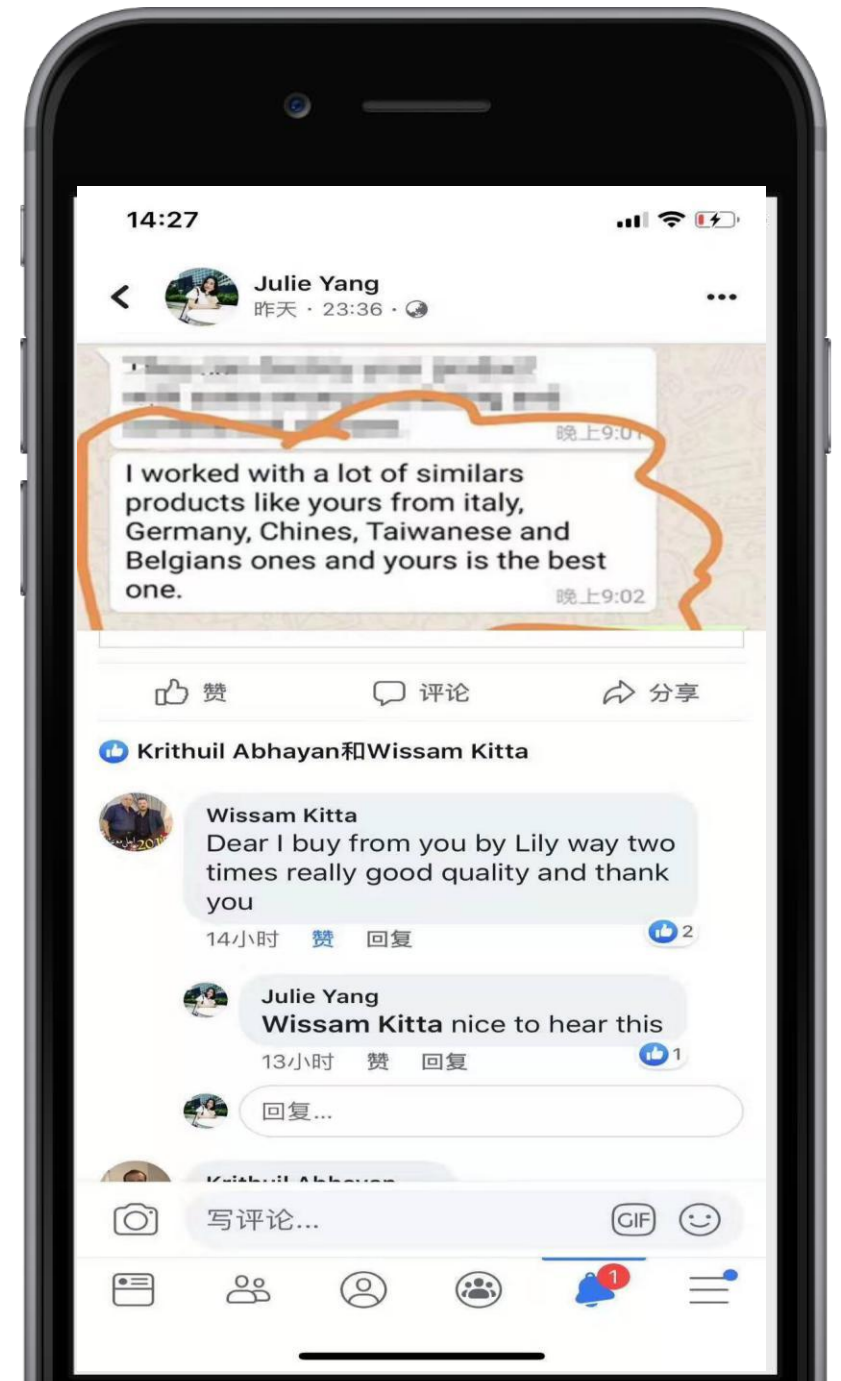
14:27

Julie Yang
昨天 · 23:36 ·

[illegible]
晚上9:01

I worked with a lot of similars products like yours from italy, Germany, Chines, Taiwanese and Belgians ones and yours is the best one.
晚上9:02

赞 评论 分享

Krithuil Abhayan和Wissam Kitta

Wissam Kitta
Dear I buy from you by Lily way two times really good quality and thank you
14小时 赞 回复 2

Julie Yang
Wissam Kitta nice to hear this
13小时 赞 回复 1

回复...

Krithuil Abhayan

写评论...
GIF

1